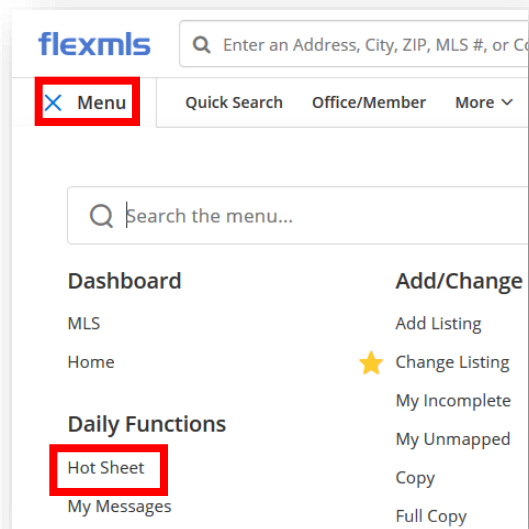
flexmls

Enter an Address, City, ZIP, MLS #, or Co

Menu

Quick Search

Office/Member

More

Search the menu...

Dashboard

MLS

Home

Daily Functions

Hot Sheet

My Messages

Add/Change

Add Listing

Change Listing

My Incomplete

My Unmapped

Copy

Full Copy